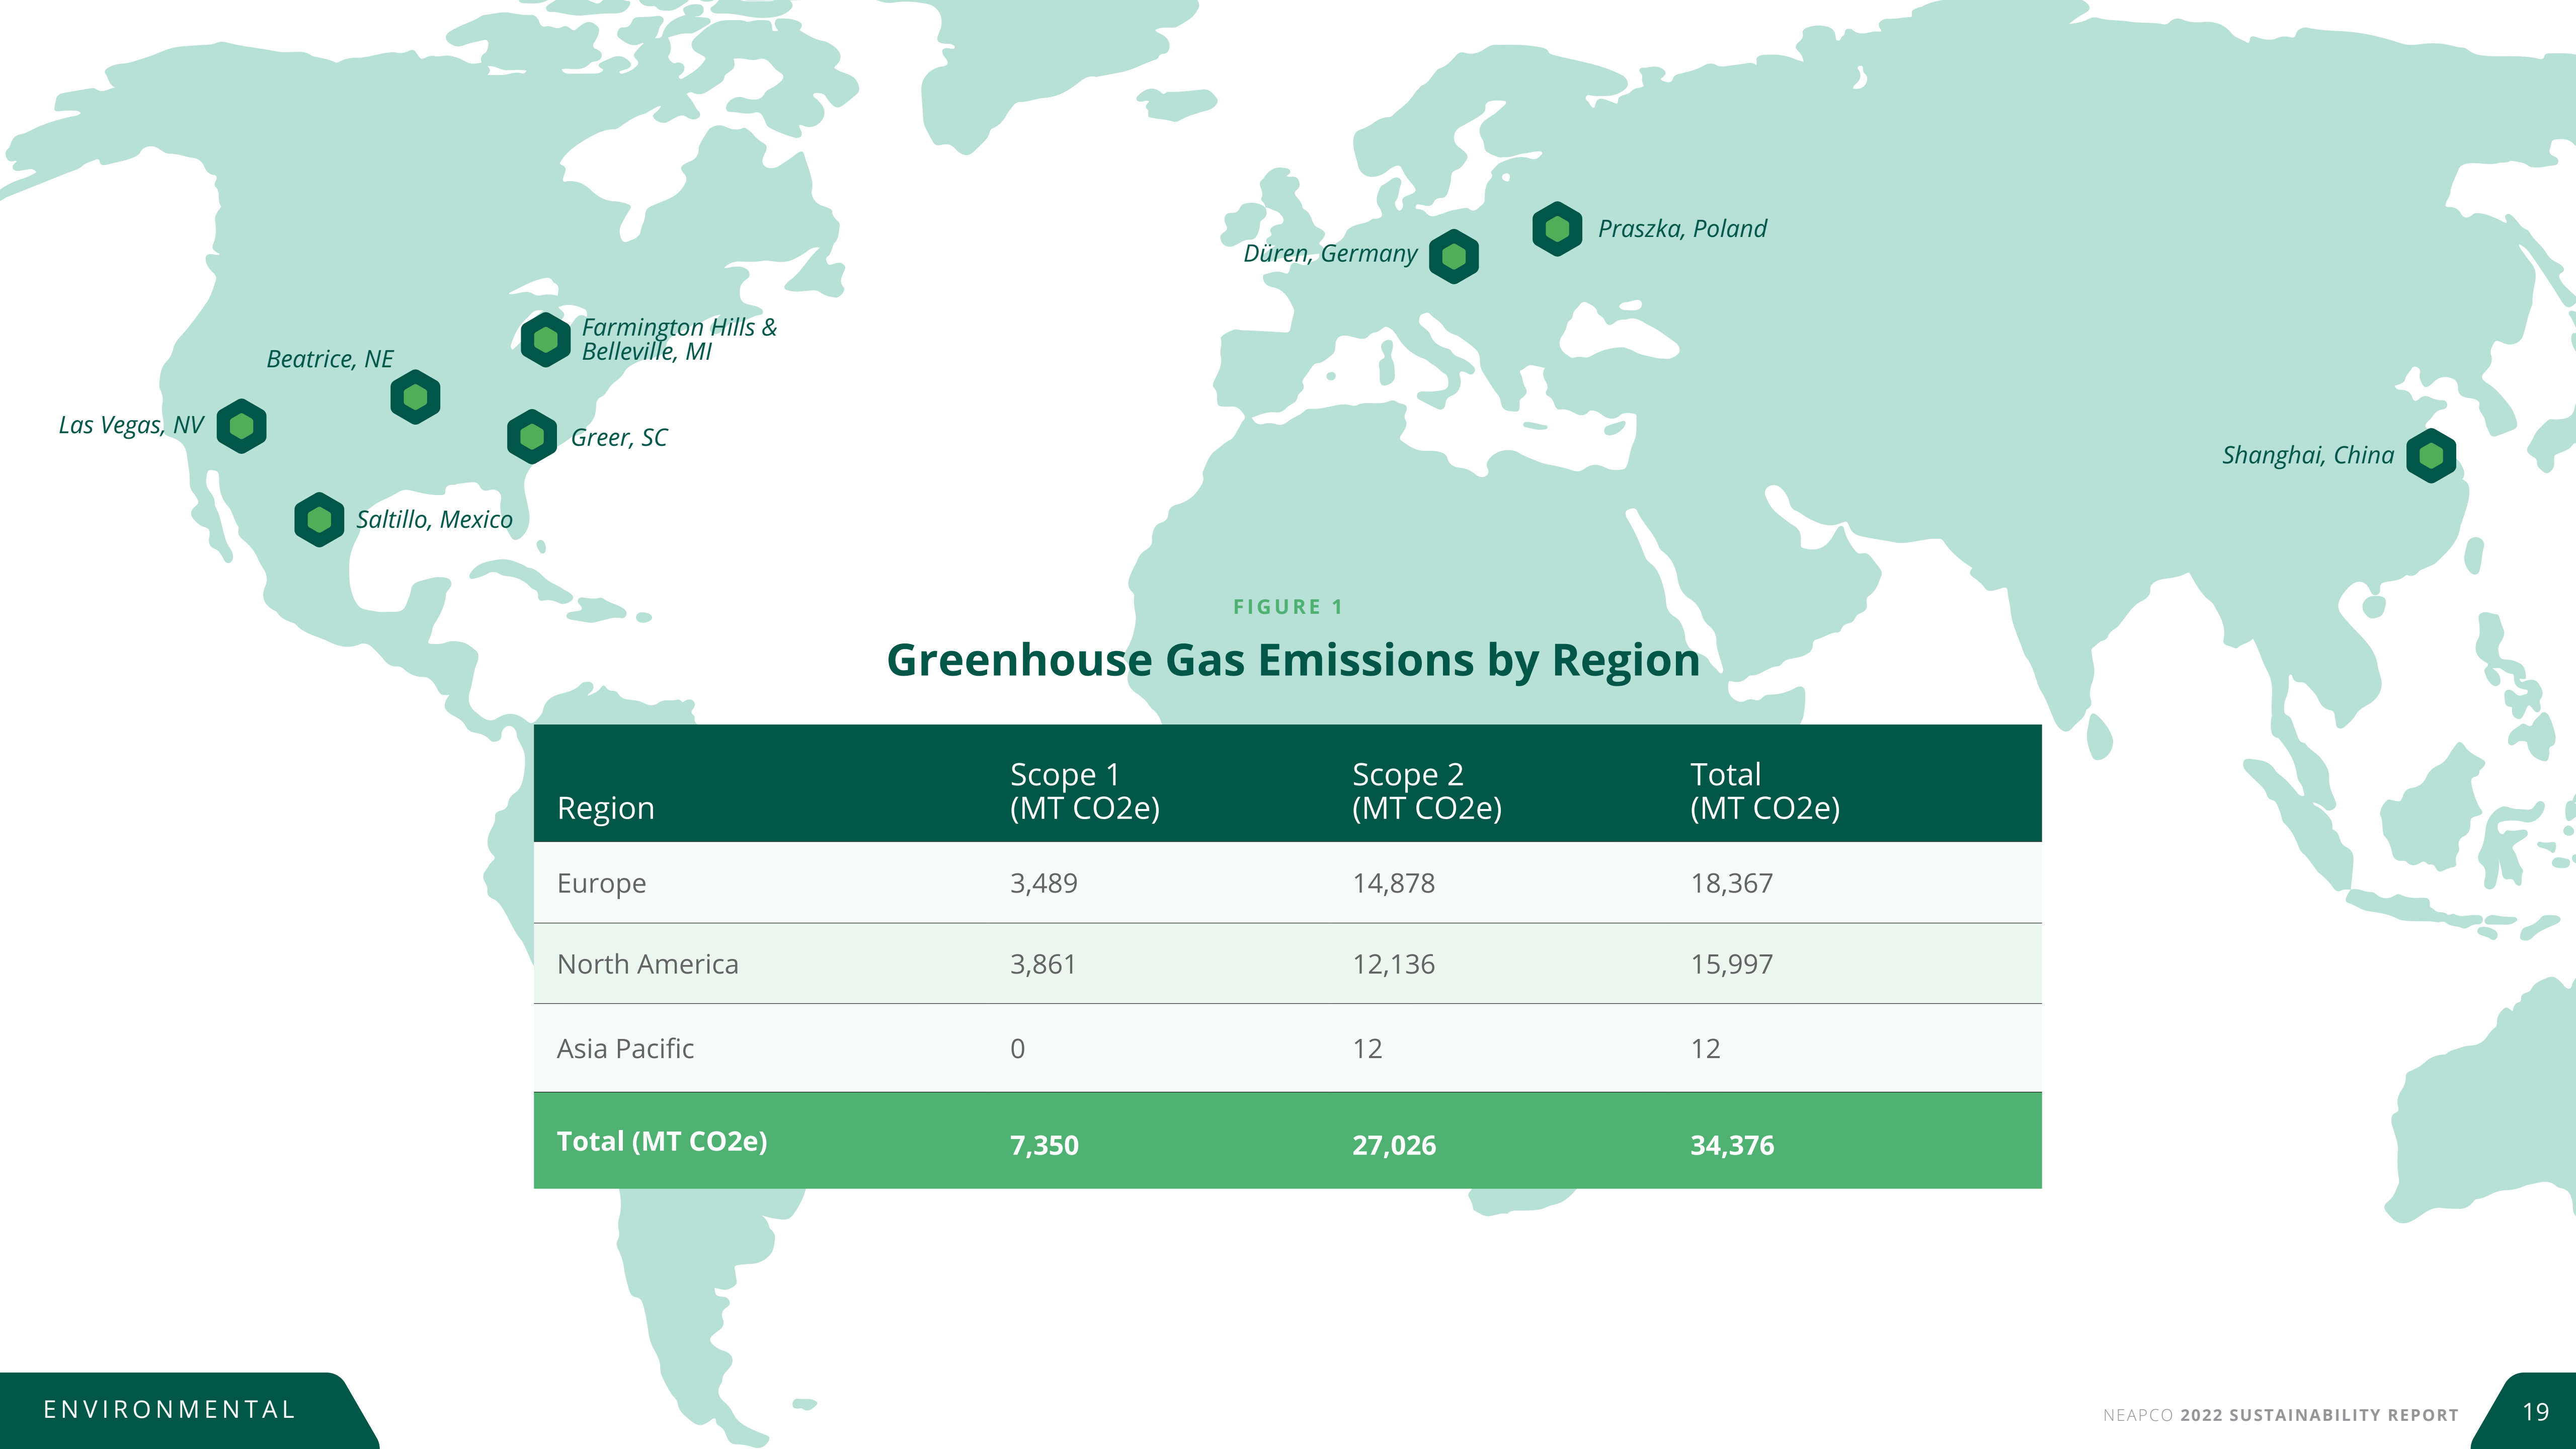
Praszka, Poland

Düren, Germany

Farmington Hills & Belleville, MI

Beatrice, NE

Las Vegas, NV

Greer, SC

Saltillo, Mexico

Shanghai, China

FIGURE 1

Greenhouse Gas Emissions by Region

| Region | Scope 1 (MT CO2e) | Scope 2 (MT CO2e) | Total (MT CO2e) |
|---|---|---|---|
| Europe | 3,489 | 14,878 | 18,367 |
| North America | 3,861 | 12,136 | 15,997 |
| Asia Pacific | 0 | 12 | 12 |
| Total (MT CO2e) | 7,350 | 27,026 | 34,376 |

ENVIRONMENTAL

NEAPCO 2022 SUSTAINABILITY REPORT

19